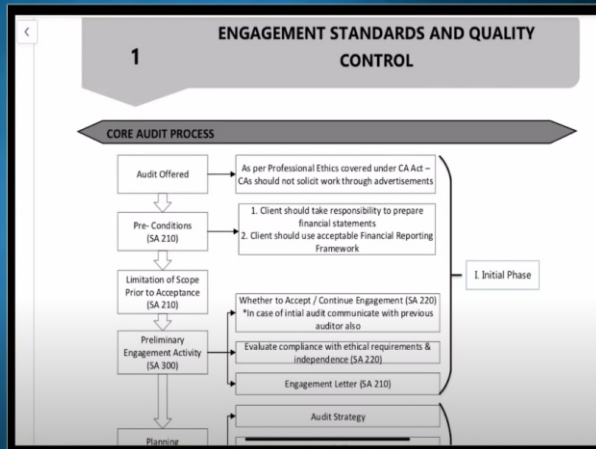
<

1

ENGAGEMENT STANDARDS AND QUALITY CONTROL

CORE AUDIT PROCESS

Audit Offered

As per Professional Ethics covered under CA Act – CAs should not solicit work through advertisements

Pre- Conditions (SA 210)

1. Client should take responsibility to prepare financial statements
2. Client should use acceptable Financial Reporting Framework

Limitation of Scope Prior to Acceptance (SA 210)

I. Initial Phase

Whether to Accept / Continue Engagement (SA 220)
*In case of intial audit communicate with previous auditor also

Preliminary Engagement Activity (SA 300)

Evaluate compliance with ethical requirements & independence (SA 220)

Engagement Letter (SA 210)

Audit Strategy

Planning